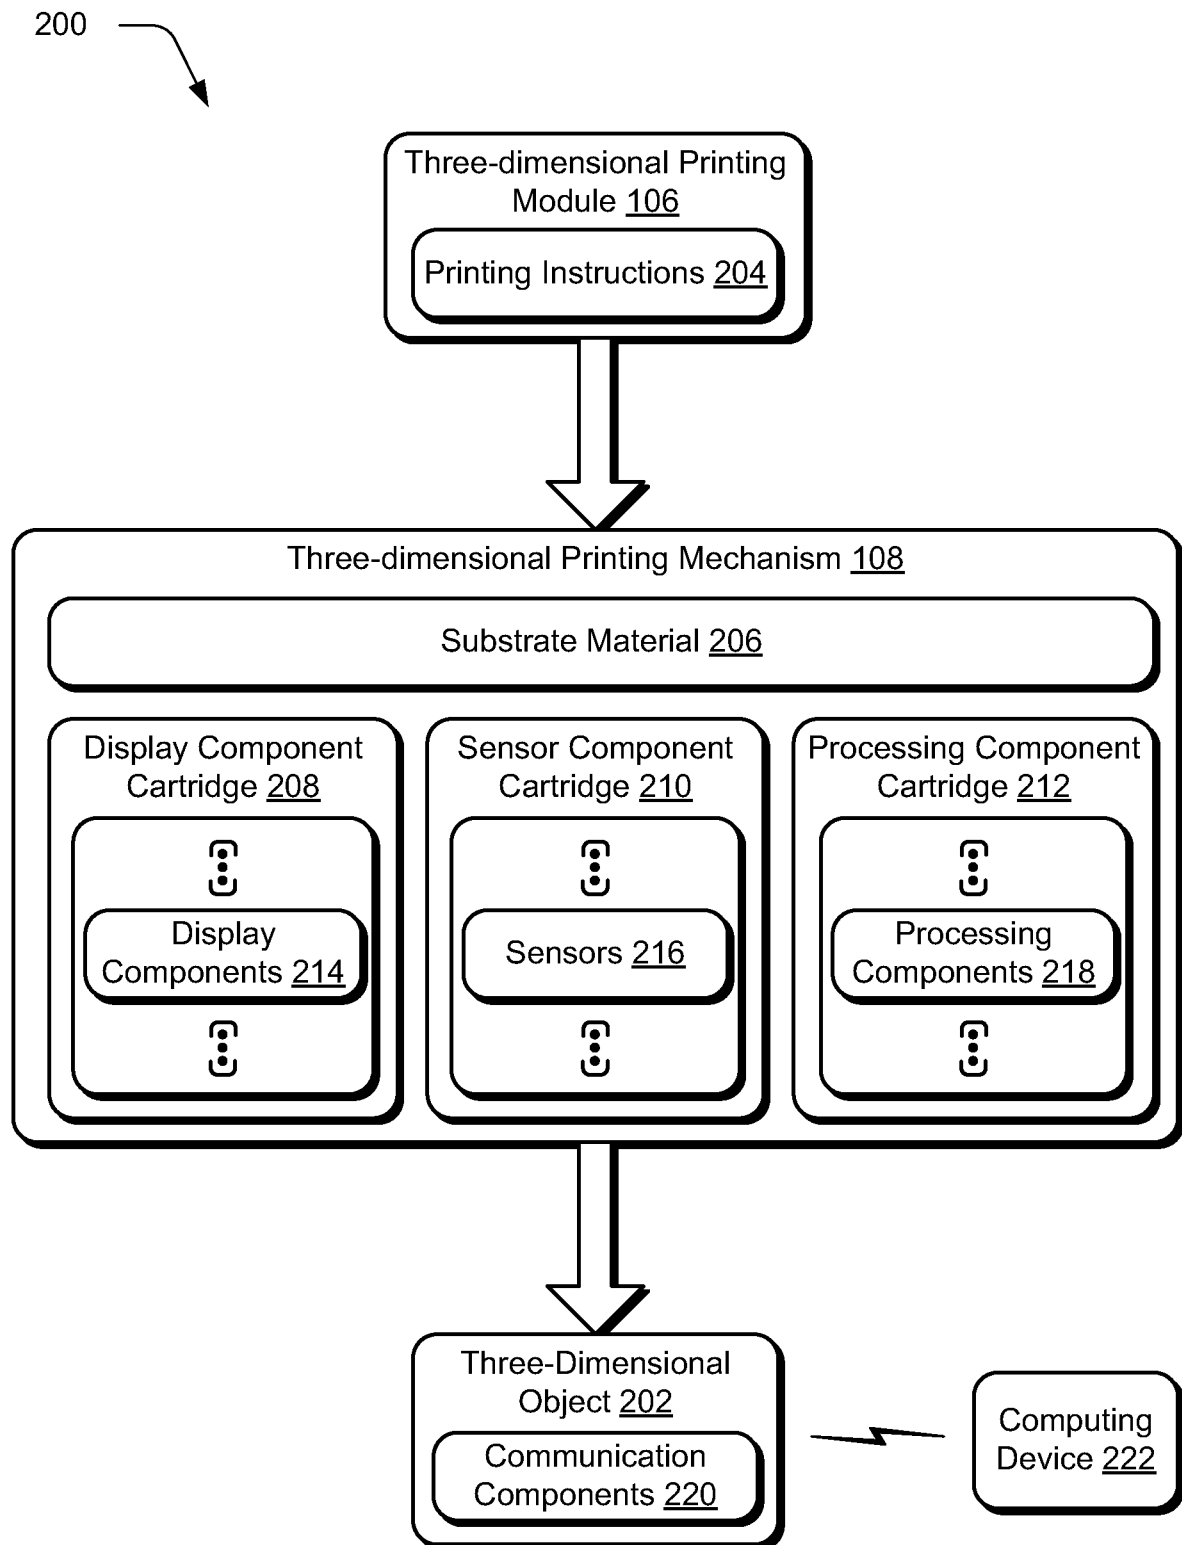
200

Three-dimensional Printing Module 106

Printing Instructions 204

Three-dimensional Printing Mechanism 108

Substrate Material 206

Display Component Cartridge 208

Display Components 214

Sensor Component Cartridge 210

Sensors 216

Processing Component Cartridge 212

Processing Components 218

Three-Dimensional Object 202

Communication Components 220

Computing Device 222